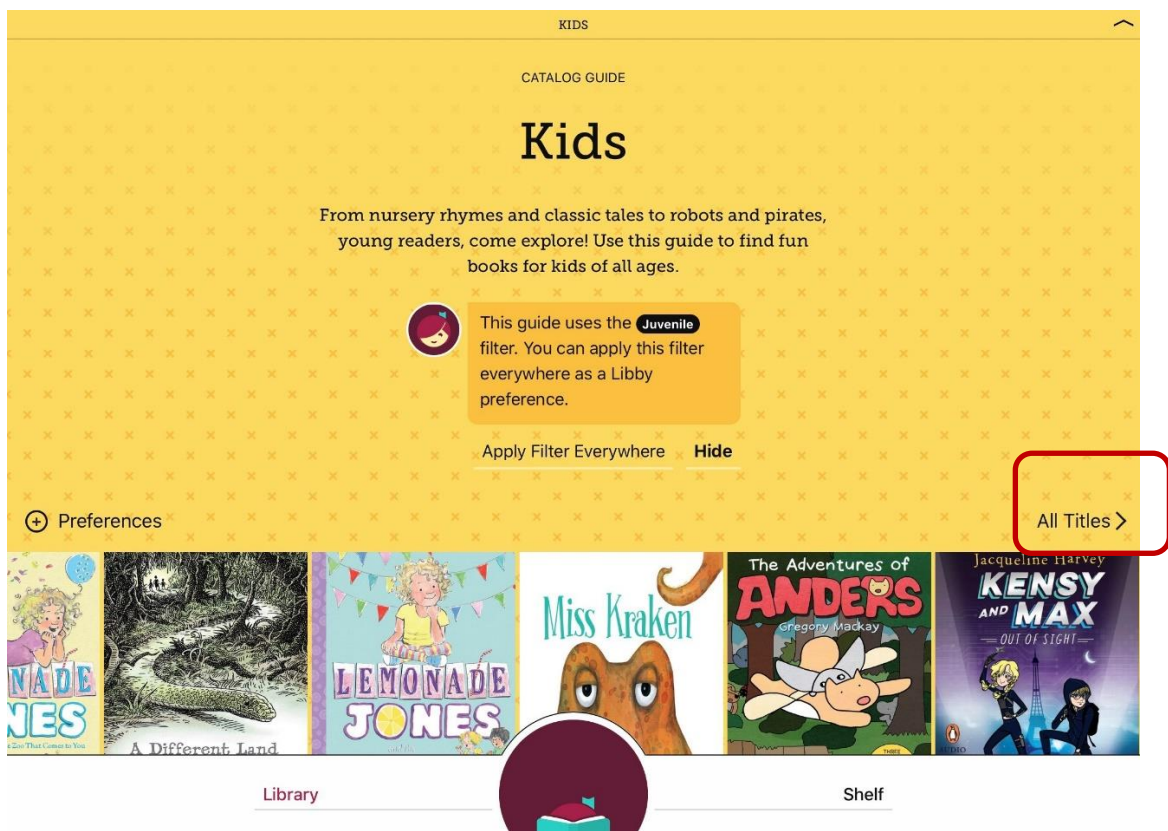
KIDS

CATALOG GUIDE

Kids

From nursery rhymes and classic tales to robots and pirates, young readers, come explore! Use this guide to find fun books for kids of all ages.

This guide uses the Juvenile filter. You can apply this filter everywhere as a Libby preference.

Apply Filter Everywhere Hide

Preferences

All Titles

NADE
NES
e Zoo That Comes to You

A Different Land

LEMONADE JONES

Miss Kraken

The Adventures of ANDERS
Gregory Mackay

Jacqueline Harvey
KENSY AND MAX
OUT OF SIGHT

Library

Shelf